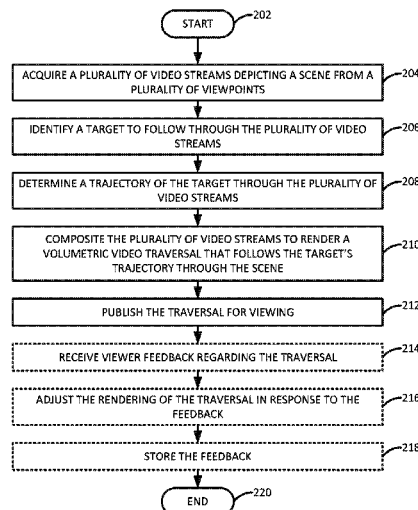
START 202

ACQUIRE A PLURALITY OF VIDEO STREAMS DEPICTING A SCENE FROM A PLURALITY OF VIEWPOINTS 204

IDENTIFY A TARGET TO FOLLOW THROUGH THE PLURALITY OF VIDEO STREAMS 206

DETERMINE A TRAJECTORY OF THE TARGET THROUGH THE PLURALITY OF VIDEO STREAMS 208

COMPOSITE THE PLURALITY OF VIDEO STREAMS TO RENDER A VOLUMETRIC VIDEO TRAVERSAL THAT FOLLOWS THE TARGET'S TRAJECTORY THROUGH THE SCENE 210

PUBLISH THE TRAVERSAL FOR VIEWING 212

RECEIVE VIEWER FEEDBACK REGARDING THE TRAVERSAL 214

ADJUST THE RENDERING OF THE TRAVERSAL IN RESPONSE TO THE FEEDBACK 216

STORE THE FEEDBACK 218

END 220